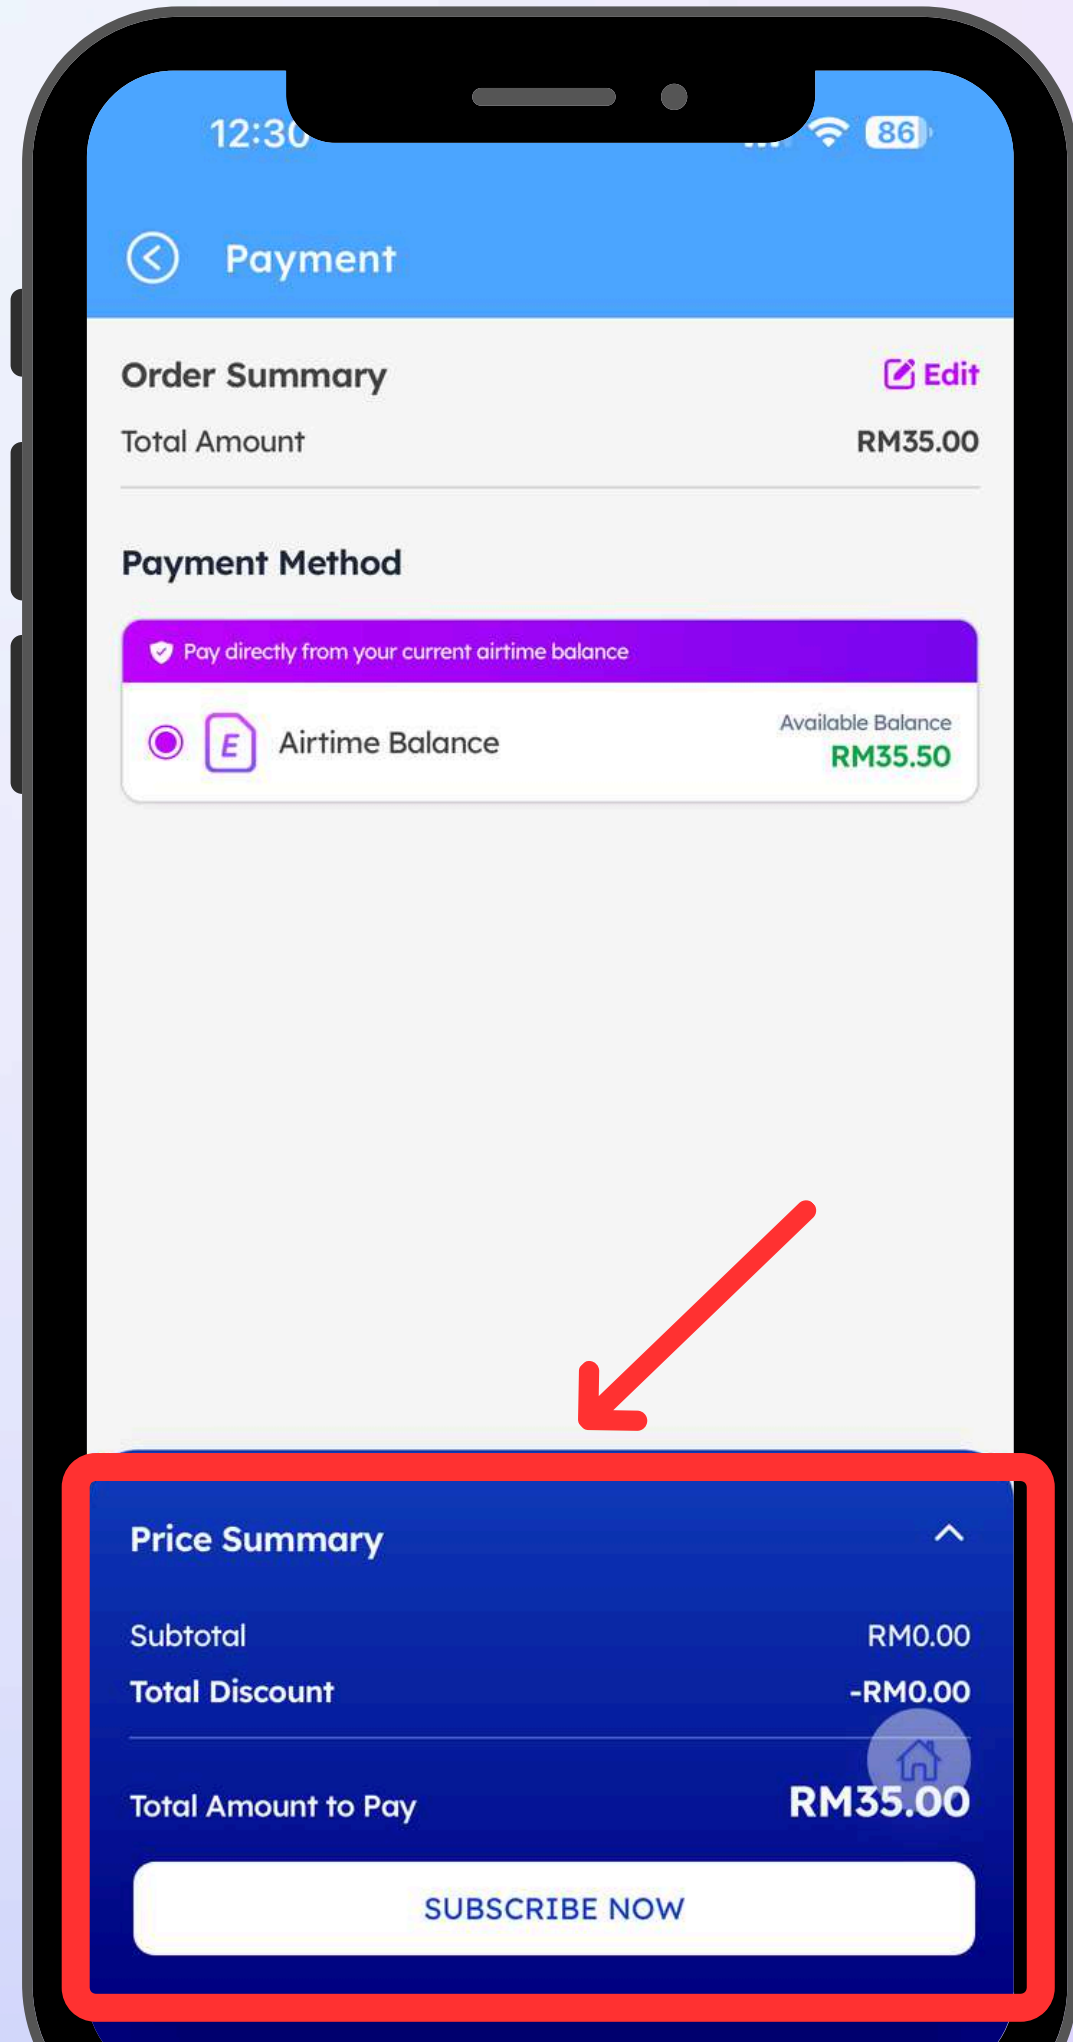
12:30

86

Payment

Order Summary

Edit

Total Amount

RM35.00

Payment Method

Pay directly from your current airtime balance

E

Airtime Balance

Available Balance

RM35.50

Price Summary

Subtotal

RM0.00

Total Discount

-RM0.00

Total Amount to Pay

RM35.00

SUBSCRIBE NOW